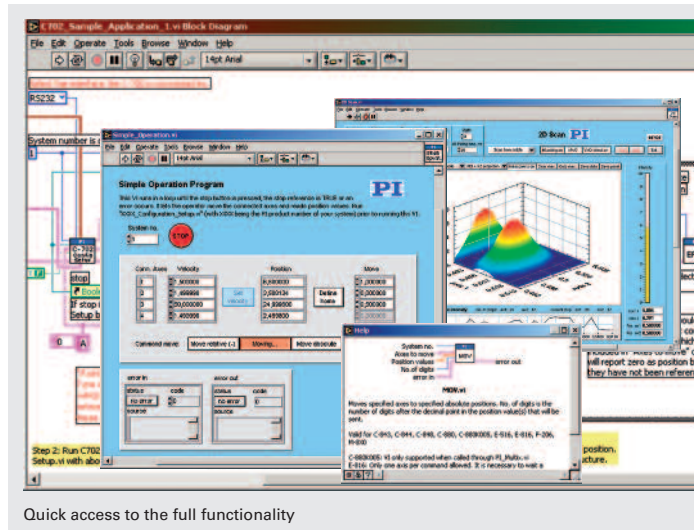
C702_Sample_Application_1.vi Block Diagram

File Edit Operate Tools Browse Window Help

14pt Arial

RS232

System number is

Simple_Operation.vi

File Edit Operate Tools Browse Window Help

14pt Arial

Simple Operation Program

PI

This VI runs in a loop until the stop button is pressed, the stop reference is TRUE or an error occurs. If the operator move the connected axes and reads position values. Run "XXXX_Configuration_Setup.vi" (with XXXX being the PI product number of your system) prior to running this VI.

System no.

STOP

Conn. Axes | Velocity | Position | Move

Define home

Command move | Move relative (-) | Moving... | Move absolute

error in | error out

status | code | status | code

no error | 0 | no error | 0

source | source

2D-Scan PI

Help

System no.
Axes to move
Position values
No.of digits
error in

MOV

error out

MOV.vi

Moves specified axes to specified absolute positions. No. of digits is the number of digits after the decimal point in the position value(s) that will be sent.

Valid for C-843, C-844, C-848, C-880, C-880XXX, E-516, E-816, F-206, M-8XX

C-880XXX: VI only supported when called through PI_Multi...
E-816: Only one axis per command allowed. It is necessary to wait a

stop

If stop i

Setup.vi

0 A

Step 2: Run C702 Setup.vi with abo

will report zero as position b
they have not been referen

position.
cture.

Quick access to the full functionality